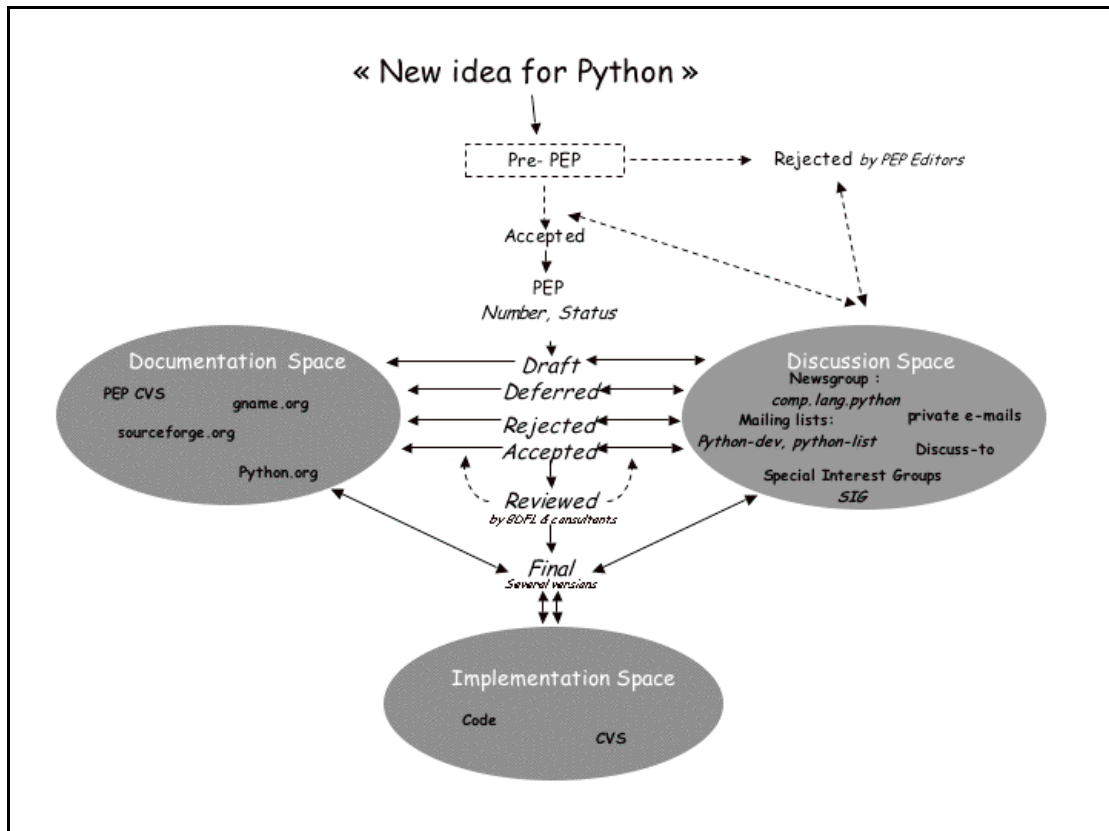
« New idea for Python »

Pre- PEP

Rejected *by PEP Editors*

Accepted

PEP
*Number, Status*

Documentation Space
PEP CVS
gname.org
sourceforge.org
Python.org

*Draft*
*Deferred*
*Rejected*
*Accepted*
*Reviewed*
*by BDFL & consultants*
*Final*
*Several versions*

Discussion Space
Newsgroup :
*comp.lang.python*
Mailing lists:
*Python-dev, python-list*
private e-mails
Discuss-to
Special Interest Groups
*SIG*

Implementation Space
Code
CVS